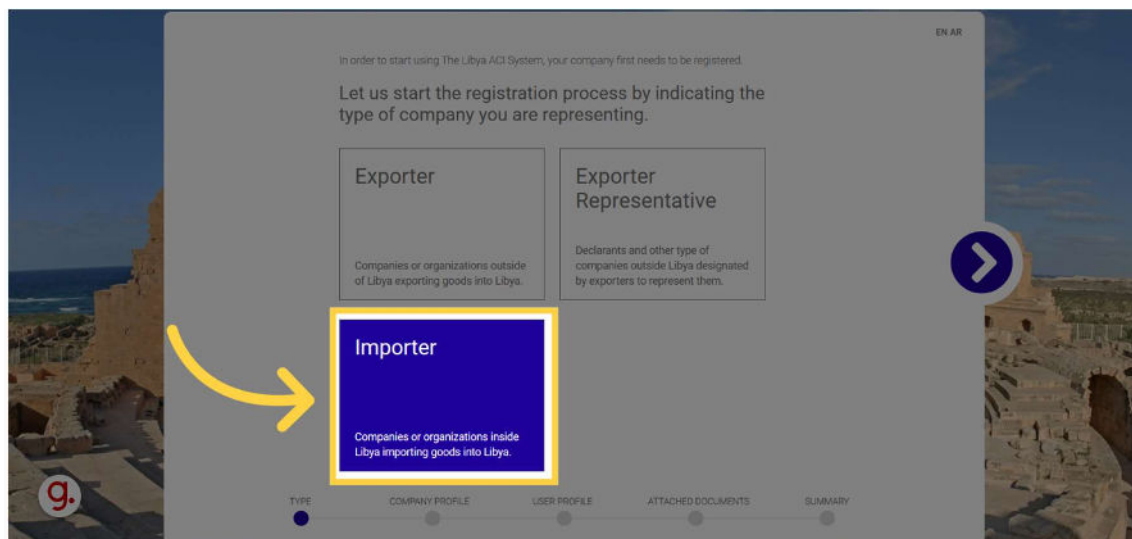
EN AR

In order to start using The Libya ACI System, your company first needs to be registered.

Let us start the registration process by indicating the type of company you are representing.

Exporter

Companies or organizations outside of Libya exporting goods into Libya.

Exporter Representative

Declarants and other type of companies outside Libya designated by exporters to represent them.

Importer

Companies or organizations inside Libya importing goods into Libya.

g.

TYPE

COMPANY PROFILE

USER PROFILE

ATTACHED DOCUMENTS

SUMMARY